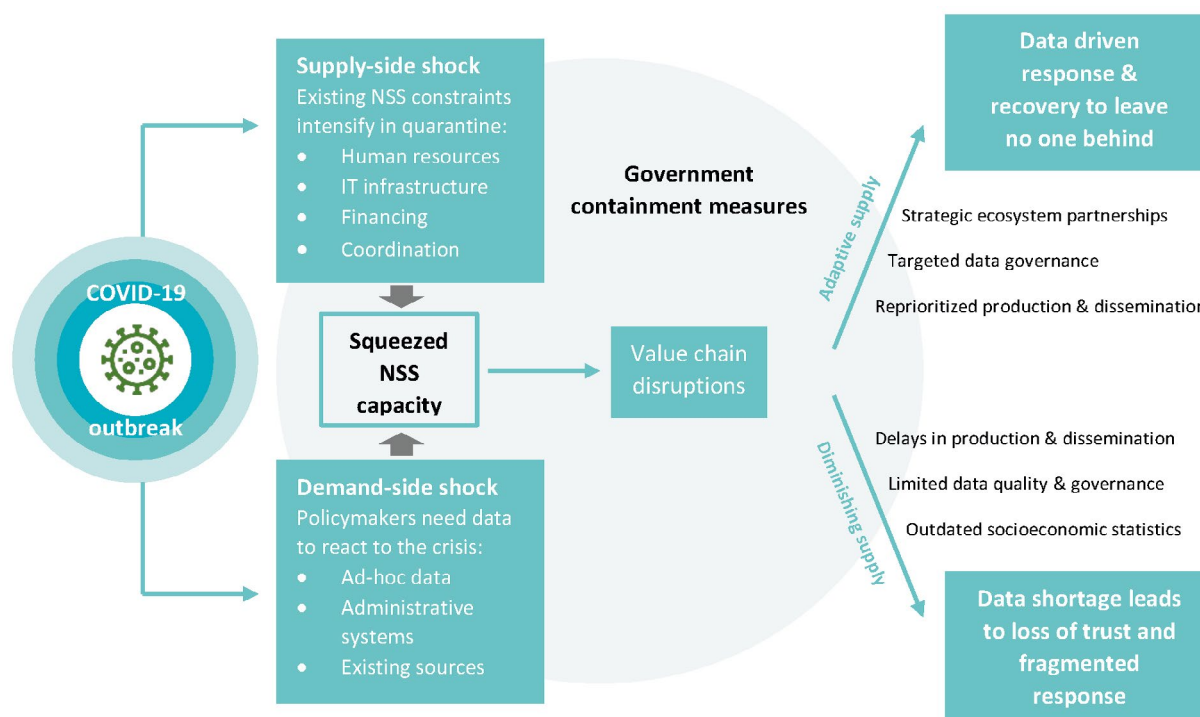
COVID-19

outbreak

Supply-side shock
Existing NSS constraints intensify in quarantine:
- Human resources
- IT infrastructure
- Financing
- Coordination

Squeezed NSS capacity

Demand-side shock
Policymakers need data to react to the crisis:
- Ad-hoc data
- Administrative systems
- Existing sources

Government containment measures

Value chain disruptions

Adaptive supply

Strategic ecosystem partnerships

Targeted data governance

Reprioritized production & dissemination

Data driven response & recovery to leave no one behind

Diminishing supply

Delays in production & dissemination

Limited data quality & governance

Outdated socioeconomic statistics

Data shortage leads to loss of trust and fragmented response